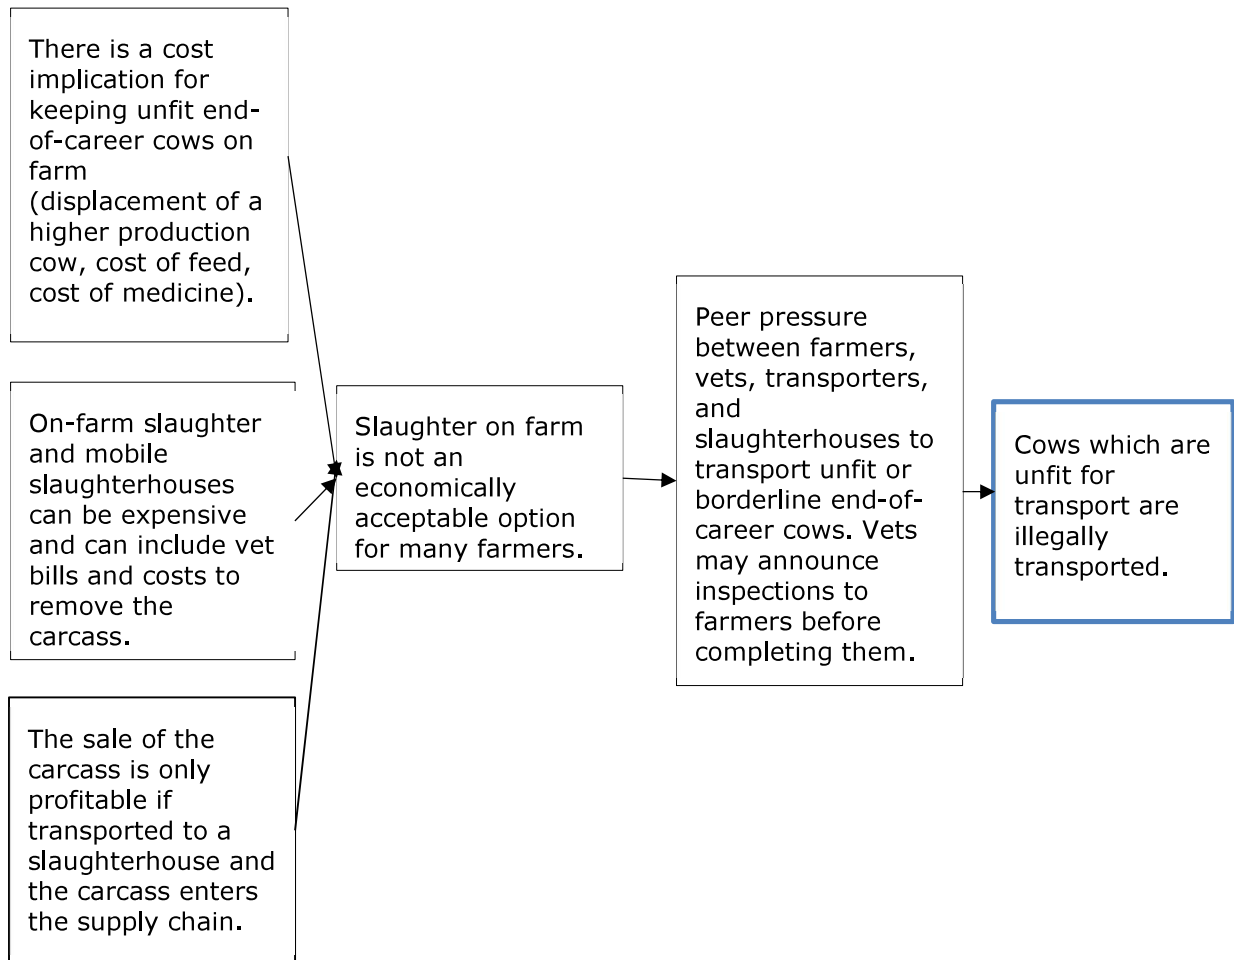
There is a cost implication for keeping unfit end-of-career cows on farm (displacement of a higher production cow, cost of feed, cost of medicine).

On-farm slaughter and mobile slaughterhouses can be expensive and can include vet bills and costs to remove the carcass.

The sale of the carcass is only profitable if transported to a slaughterhouse and the carcass enters the supply chain.

Slaughter on farm is not an economically acceptable option for many farmers.

Peer pressure between farmers, vets, transporters, and slaughterhouses to transport unfit or borderline end-of-career cows. Vets may announce inspections to farmers before completing them.

Cows which are unfit for transport are illegally transported.